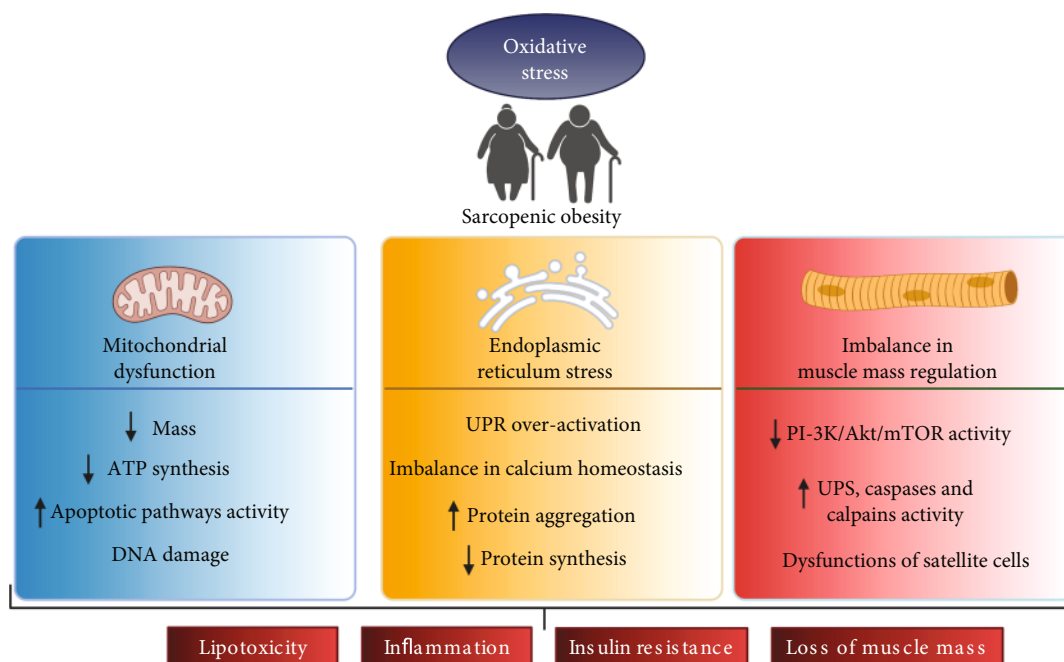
Oxidative stress

Sarcopenic obesity

Mitochondrial dysfunction

↓ Mass

↓ ATP synthesis

↑ Apoptotic pathways activity

DNA damage

Endoplasmic reticulum stress

UPR over-activation

Imbalance in calcium homeostasis

↑ Protein aggregation

↓ Protein synthesis

Imbalance in muscle mass regulation

↓ PI-3K/Akt/mTOR activity

↑ UPS, caspases and calpains activity

Dysfunctions of satellite cells

Lipotoxicity

Inflammation

Insulin resistance

Loss of muscle mass